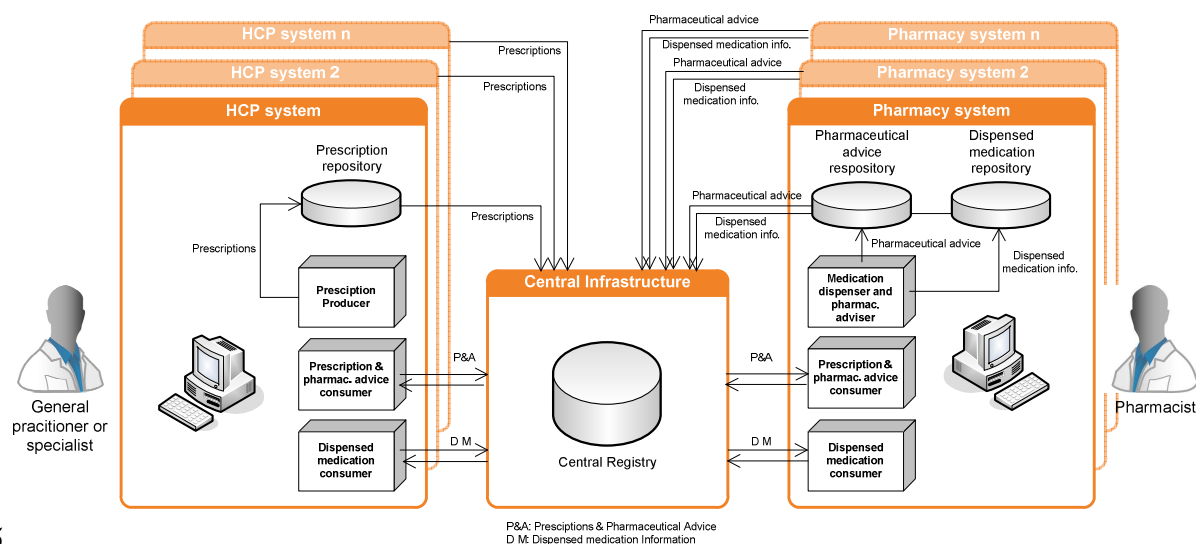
HCP system n

HCP system 2

HCP system

Prescriptions

Prescriptions

Prescription repository

Prescriptions

Prescriptions

Presciption Producer

Prescription & pharmac. advice consumer

Dispensed medication consumer

P&A

D M

General pracitioner or specialist

Pharmaceutical advice

Dispensed medication info.

Pharmaceutical advice

Dispensed medication info.

Pharmacy system n

Pharmacy system 2

Pharmacy system

Pharmaceutical advice respository

Dispensed medication repository

Pharmaceutical advice

Dispensed medication info.

Pharmaceutical advice

Dispensed medication info.

Medication dispenser and pharmac. adviser

Central Infrastructure

Central Registry

P&A

D M

Prescription & pharmac. advice consumer

Dispensed medication consumer

Pharmacist

P&A: Presciptions & Pharmaceutical Advice
D M: Dispensed medication Information